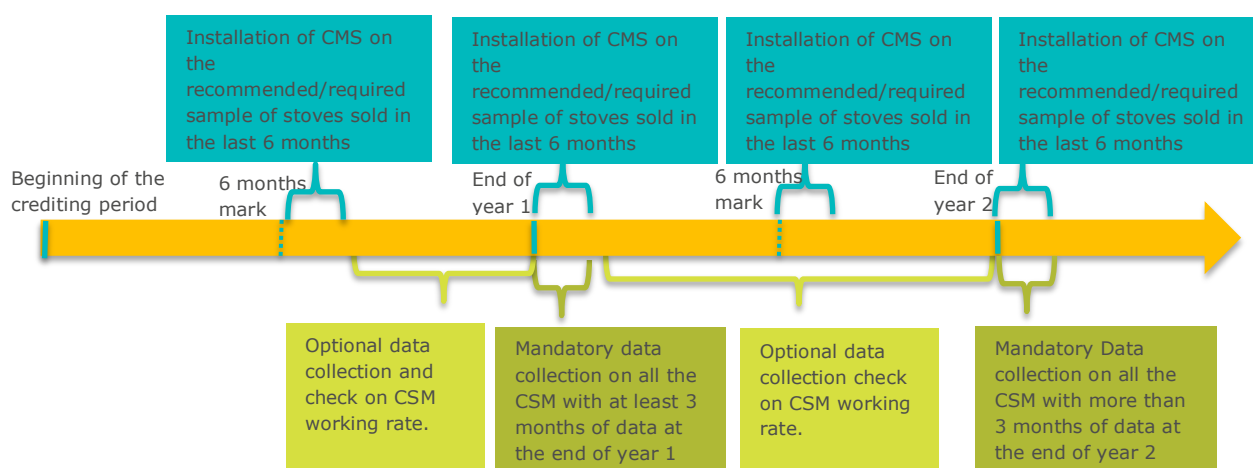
Installation of CMS on the recommended/required sample of stoves sold in the last 6 months

Installation of CMS on the recommended/required sample of stoves sold in the last 6 months

Installation of CMS on the recommended/required sample of stoves sold in the last 6 months

Installation of CMS on the recommended/required sample of stoves sold in the last 6 months

Beginning of the crediting period

6 months mark

End of year 1

6 months mark

End of year 2

Optional data collection and check on CSM working rate.

Mandatory data collection on all the CSM with at least 3 months of data at the end of year 1

Optional data collection check on CSM working rate.

Mandatory Data collection on all the CSM with more than 3 months of data at the end of year 2